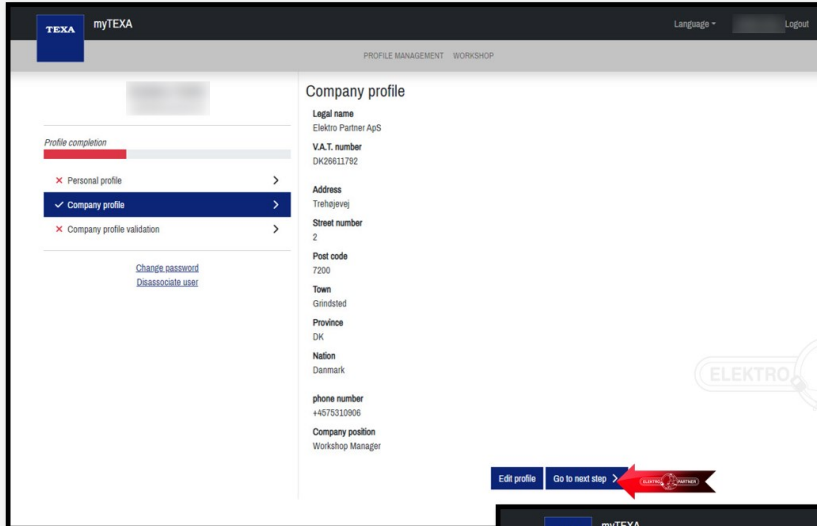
TEXA myTEXA

Language ▾ Logout

PROFILE MANAGEMENT WORKSHOP

Profile completion

× Personal profile >

✓ Company profile >

× Company profile validation >

Change password

Disassociate user

Company profile

Legal name
Elektro Partner ApS

V.A.T. number
DK26611792

Address
Trehøjevej

Street number
2

Post code
7200

Town
Grindsted

Province
DK

Nation
Danmark

phone number
+4575310906

Company position
Workshop Manager

ELEKTRO

Edit profile Go to next step >

ELEKTRO PARTNER

myTEXA